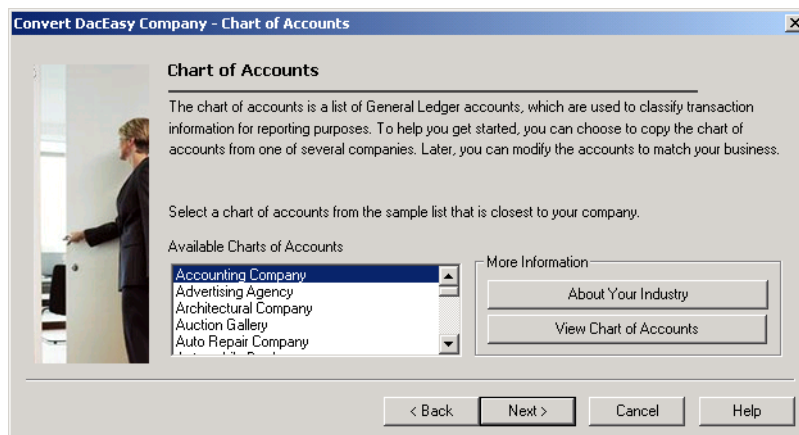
Convert DacEasy Company - Chart of Accounts

Chart of Accounts

The chart of accounts is a list of General Ledger accounts, which are used to classify transaction information for reporting purposes. To help you get started, you can choose to copy the chart of accounts from one of several companies. Later, you can modify the accounts to match your business.

Select a chart of accounts from the sample list that is closest to your company.

Available Charts of Accounts

Accounting Company
Advertising Agency
Architectural Company
Auction Gallery
Auto Repair Company
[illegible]

More Information

About Your Industry

View Chart of Accounts

< Back

Next >

Cancel

Help